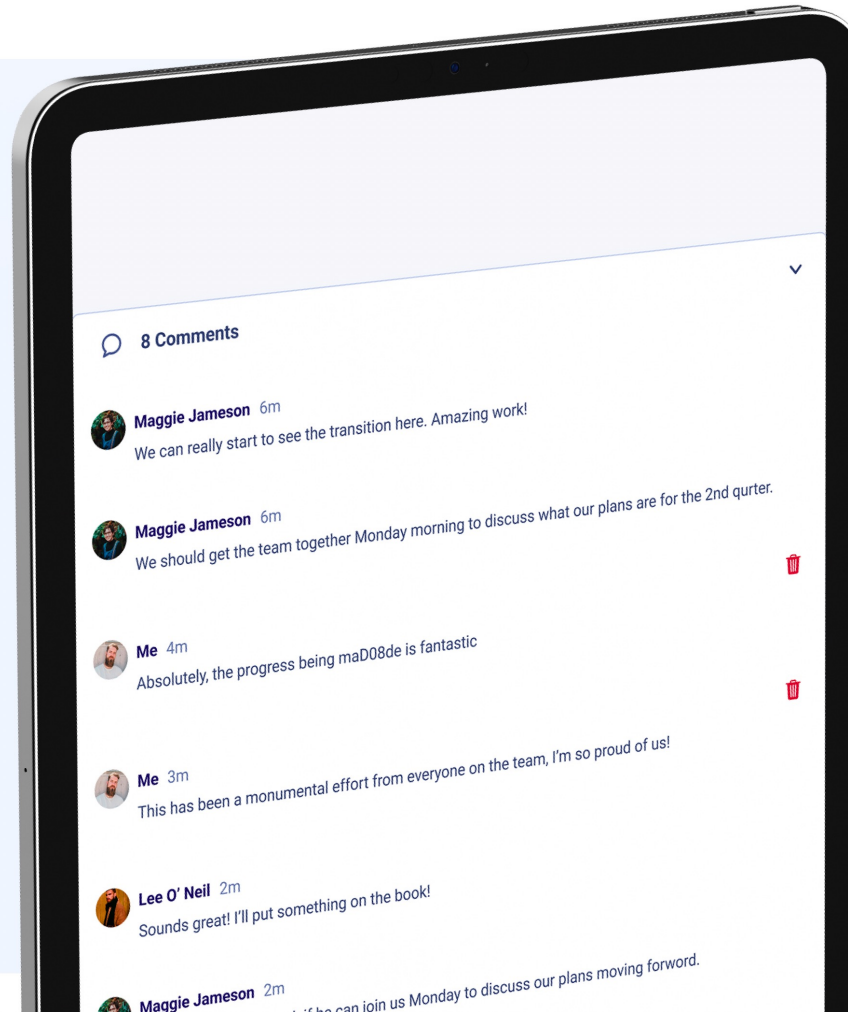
8 Comments

Maggie Jameson 6m
We can really start to see the transition here. Amazing work!

Maggie Jameson 6m
We should get the team together Monday morning to discuss what our plans are for the 2nd qurter.

Me 4m
Absolutely, the progress being maD08de is fantastic

Me 3m
This has been a monumental effort from everyone on the team, I'm so proud of us!

Lee O' Neil 2m
Sounds great! I'll put something on the book!

Maggie Jameson 2m
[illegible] if he can join us Monday to discuss our plans moving forword.